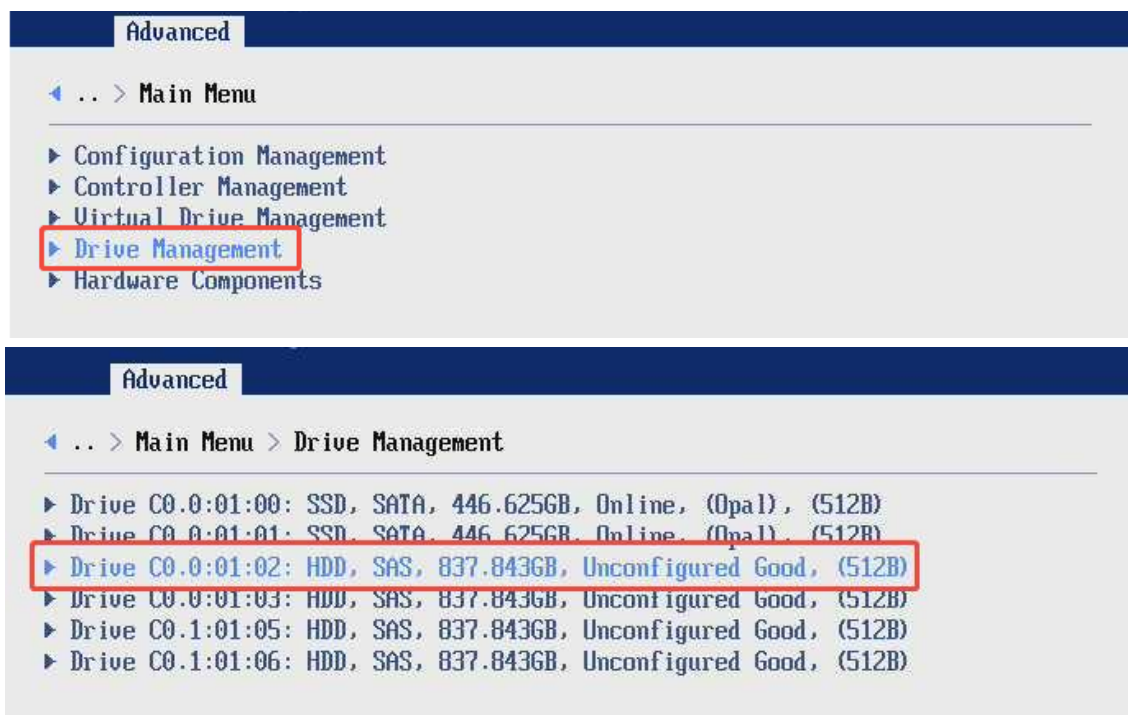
Advanced

.. > Main Menu

Configuration Management
Controller Management
Virtual Drive Management
Drive Management
Hardware Components

Advanced

.. > Main Menu > Drive Management

Drive C0.0:01:00: SSD, SATA, 446.625GB, Online, (Opal), (512B)
Drive C0.0:01:01: SSD, SATA, 446.625GB, Online, (Opal), (512B)
Drive C0.0:01:02: HDD, SAS, 837.843GB, Unconfigured Good, (512B)
Drive C0.0:01:03: HDD, SAS, 837.843GB, Unconfigured Good, (512B)
Drive C0.1:01:05: HDD, SAS, 837.843GB, Unconfigured Good, (512B)
Drive C0.1:01:06: HDD, SAS, 837.843GB, Unconfigured Good, (512B)